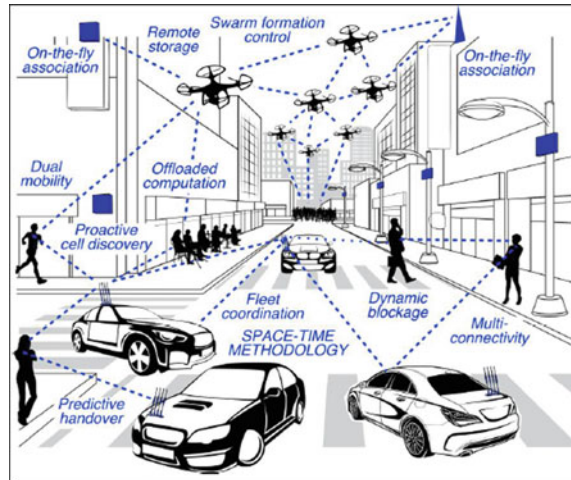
Remote storage

Swarm formation control

On-the-fly association

On-the-fly association

Dual mobility

Offloaded computation

Proactive cell discovery

Fleet coordination

Dynamic blockage

SPACE-TIME METHODOLOGY

Multi-connectivity

Predictive handover